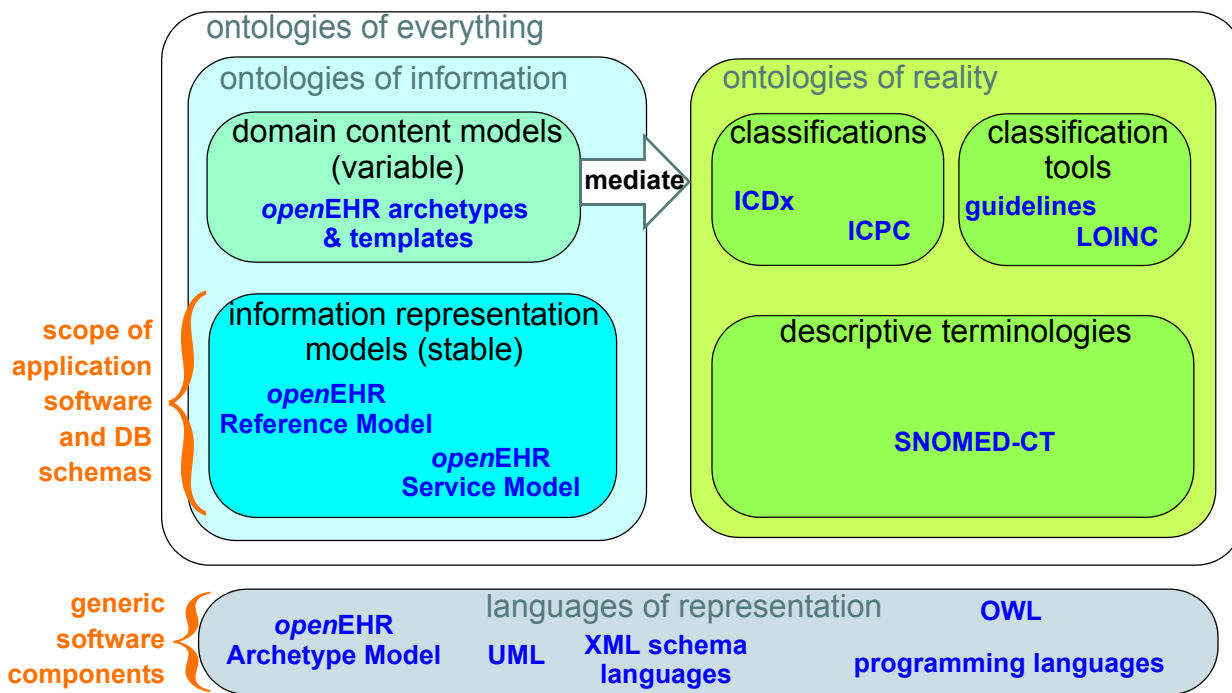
ontologies of everything

ontologies of information

domain content models (variable)

*open*EHR archetypes & templates

mediate

ontologies of reality

classifications

ICDx

ICPC

classification tools

guidelines

LOINC

scope of application software and DB schemas

information representation models (stable)

*open*EHR Reference Model

*open*EHR Service Model

descriptive terminologies

SNOMED-CT

generic software components

languages of representation

*open*EHR Archetype Model

UML

XML schema languages

OWL

programming languages